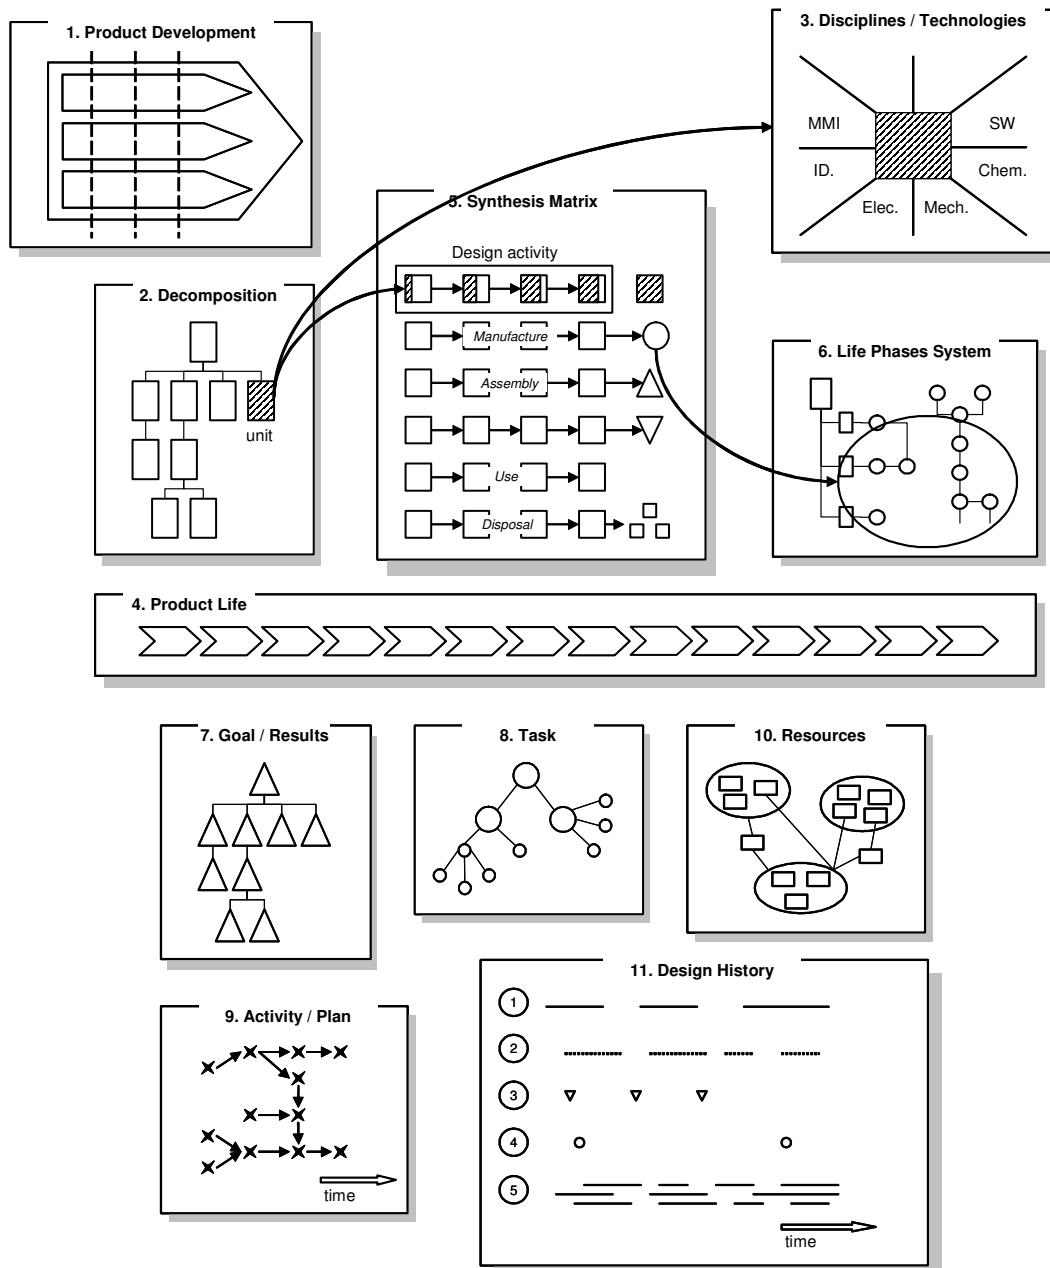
1. Product Development

3. Disciplines / Technologies

MMI

SW

ID.

Chem.

Elec.

Mech.

5. Synthesis Matrix

Design activity

Manufacture

Assembly

Use

Disposal

2. Decomposition

unit

6. Life Phases System

4. Product Life

7. Goal / Results

8. Task

10. Resources

11. Design History

1

2

3

4

5

time

9. Activity / Plan

time